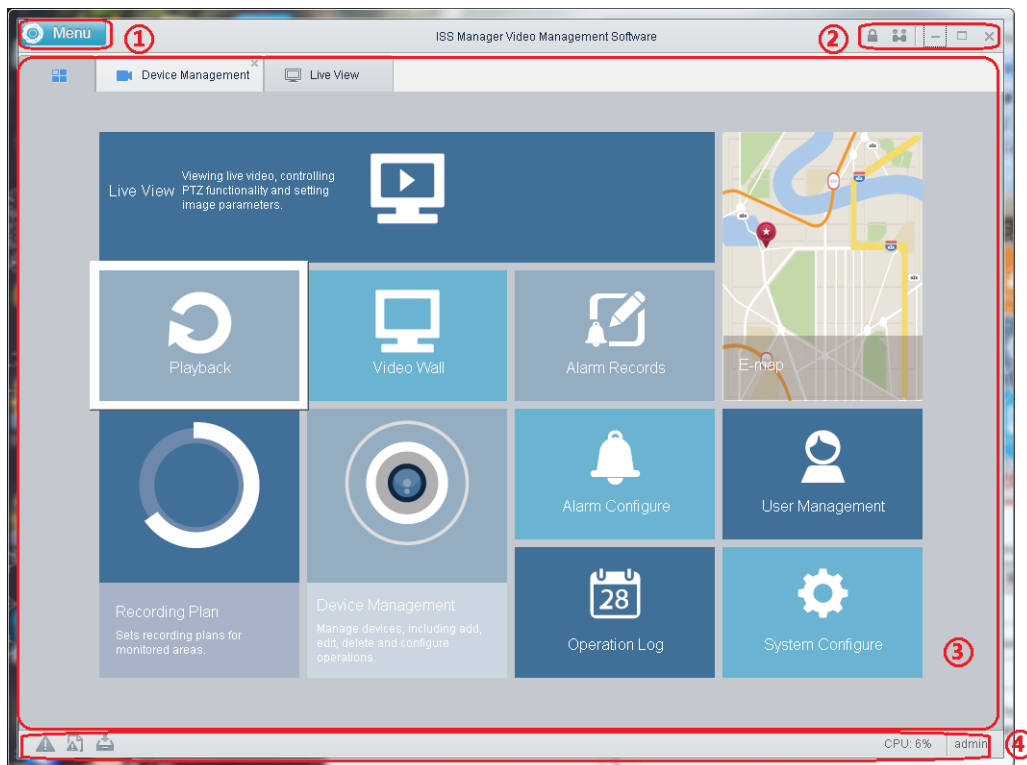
Menu ①

ISS Manager Video Management Software

②

Device Management

Live View

Live View Viewing live video, controlling PTZ functionality and setting image parameters.

Playback

Video Wall

Alarm Records

E-map

Recording Plan

Sets recording plans for monitored areas.

Device Management

Manage devices, including add, edit, delete and configure operations.

Alarm Configure

User Management

28

Operation Log

System Configure

③

CPU: 6%

admin

④